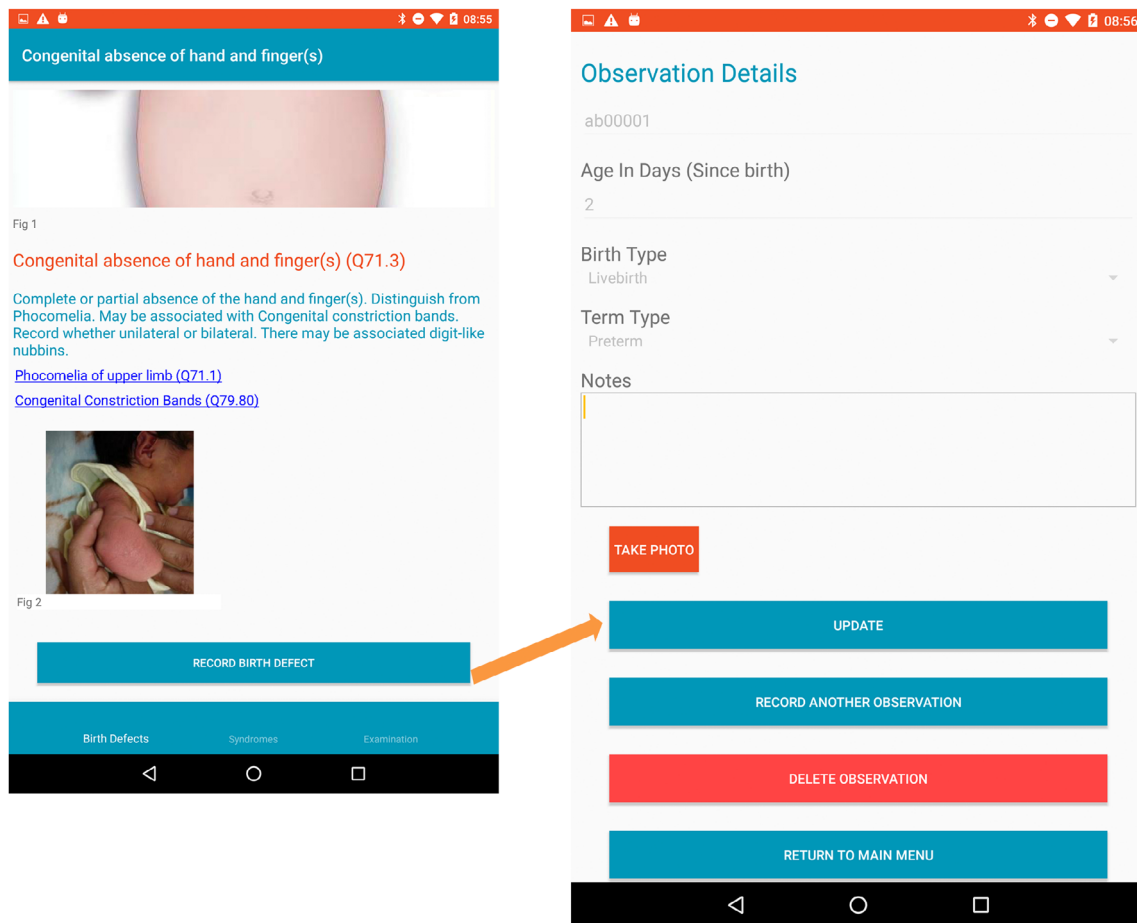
08:55

Congenital absence of hand and finger(s)

Fig 1

Congenital absence of hand and finger(s) (Q71.3)

Complete or partial absence of the hand and finger(s). Distinguish from Phocomelia. May be associated with Congenital constriction bands. Record whether unilateral or bilateral. There may be associated digit-like nubbins.

Phocomelia of upper limb (Q71.1)

Congenital Constriction Bands (Q79.80)

Fig 2

RECORD BIRTH DEFECT

Birth Defects Syndromes Examination

08:56

Observation Details

ab00001

Age In Days (Since birth)

2

Birth Type

Livebirth

Term Type

Preterm

Notes

TAKE PHOTO

UPDATE

RECORD ANOTHER OBSERVATION

DELETE OBSERVATION

RETURN TO MAIN MENU